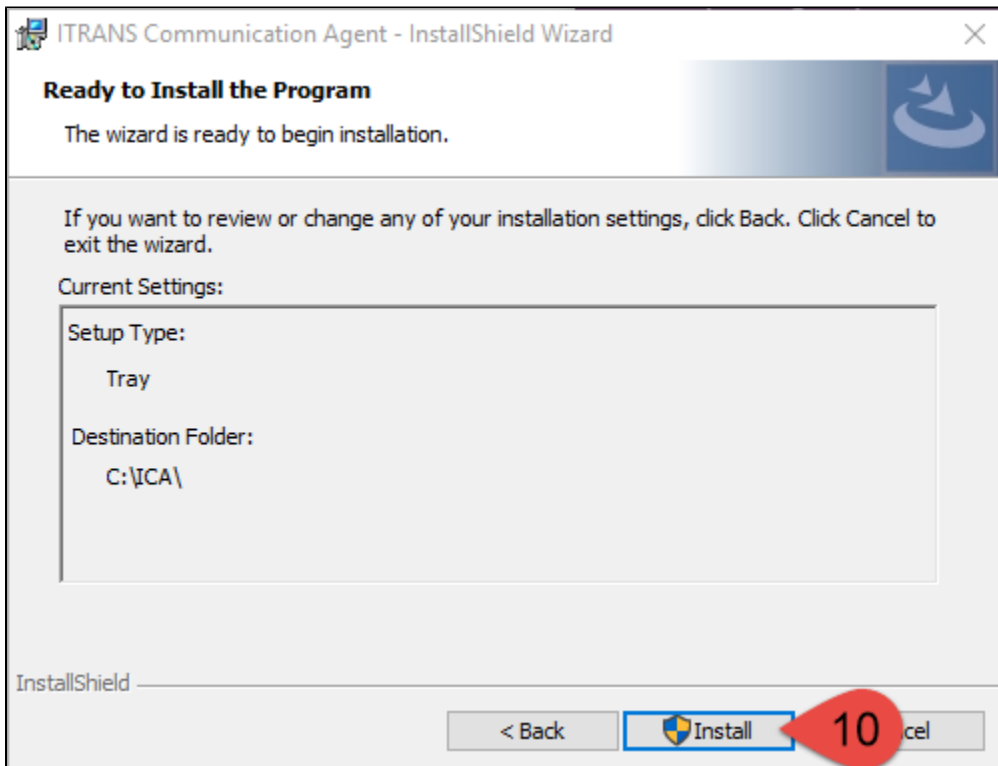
ITRANS Communication Agent - InstallShield Wizard

Ready to Install the Program

The wizard is ready to begin installation.

If you want to review or change any of your installation settings, click Back. Click Cancel to exit the wizard.

Current Settings:

Setup Type:

Tray

Destination Folder:

C:\ICA\

InstallShield

< Back

Install

10

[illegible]cel